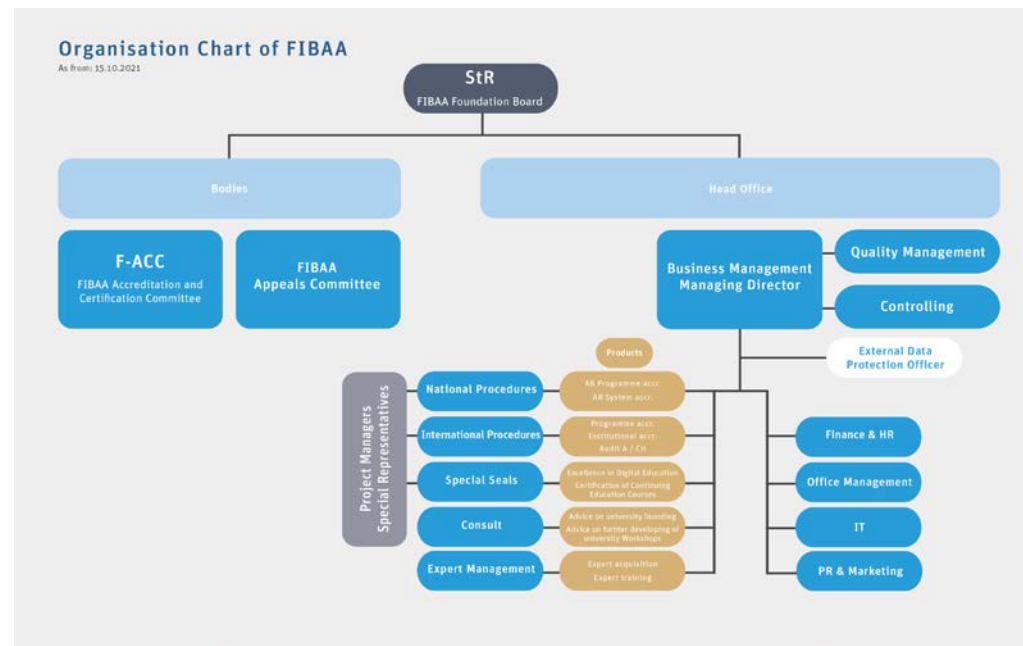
Organisation Chart of FIBAA
As from: 15.10.2021

StR
FIBAA Foundation Board

Bodies

Head Office

F-ACC
FIBAA Accreditation and Certification Committee

FIBAA
Appeals Committee

Business Management
Managing Director

Quality Management

Controlling

External Data
Protection Officer

Products

Project Managers
Special Representatives

National Procedures

AR Programme accr.
AR System accr.

International Procedures

Programme accr.
Institutional accr.
Audit A / CH

Special Seals

Excellence in Digital Education
Certification of Continuing Education Courses

Consult

Advice on university founding
Advice on further developing of university Workshops

Expert Management

Expert acquisition
Expert training

Finance & HR

Office Management

IT

PR & Marketing